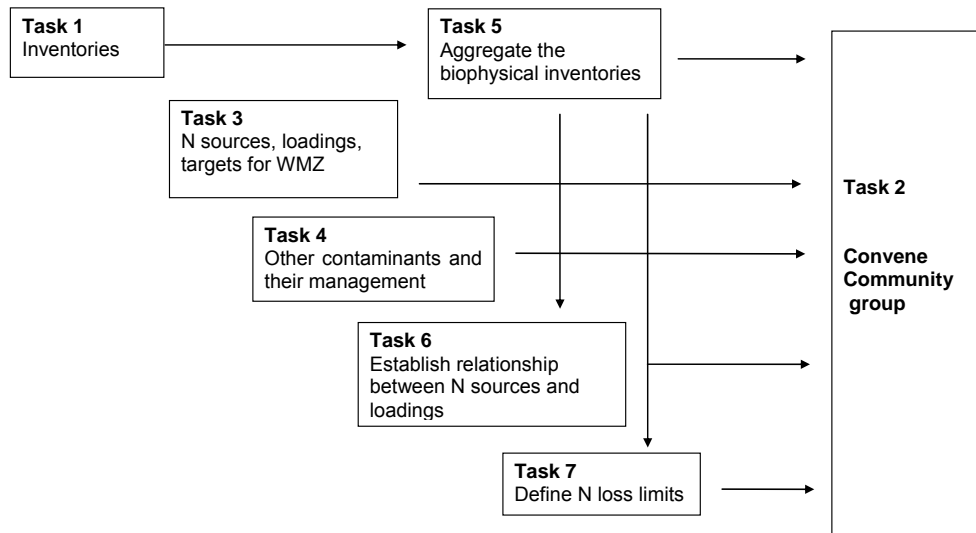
**Task 1**
Inventories

**Task 5**
Aggregate the biophysical inventories

**Task 3**
N sources, loadings, targets for WMZ

**Task 2**

**Task 4**
Other contaminants and their management

**Convene Community group**

**Task 6**
Establish relationship between N sources and loadings

**Task 7**
Define N loss limits